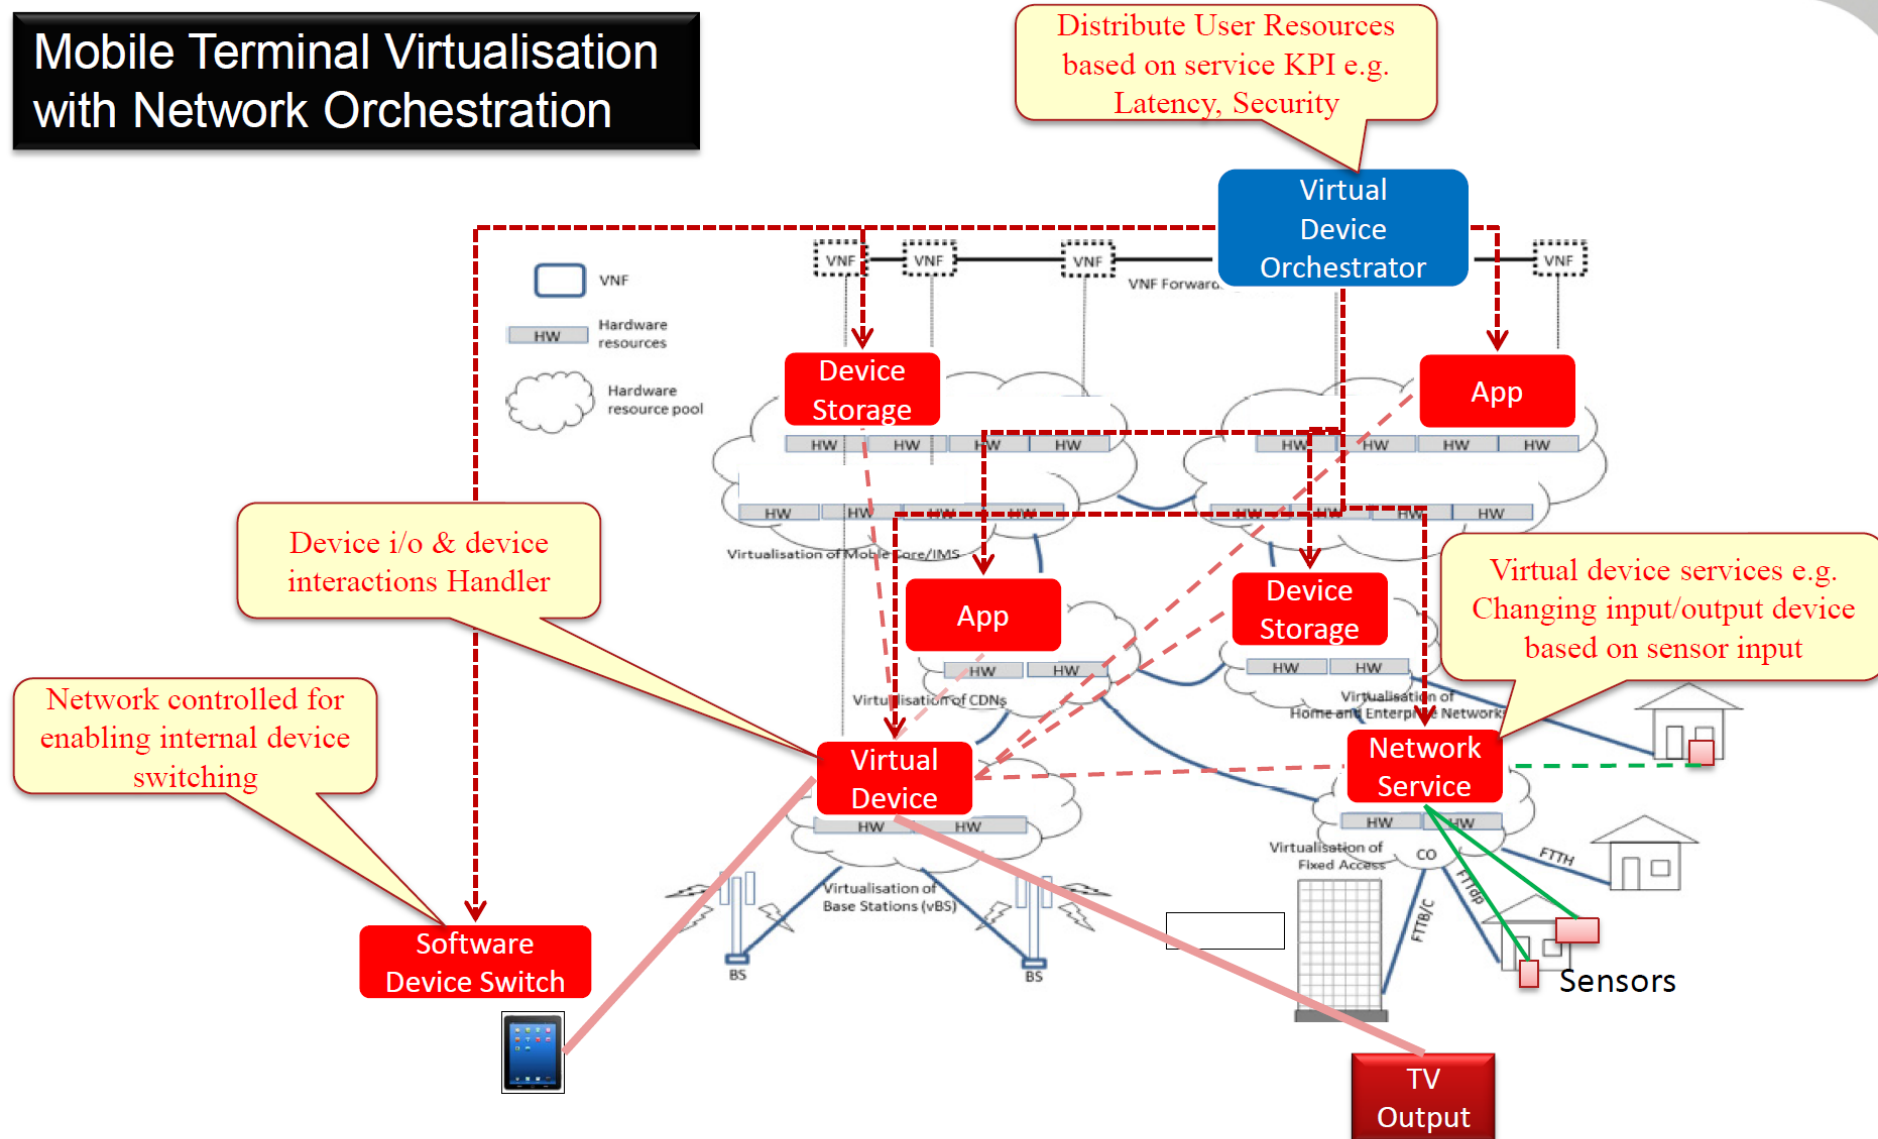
Mobile Terminal Virtualisation with Network Orchestration

Distribute User Resources based on service KPI e.g. Latency, Security

Virtual Device Orchestrator

VNF

HW

Hardware resources

Hardware resource pool

VNF VNF VNF VNF

VNF Forward

Device Storage

App

HW HW HW HW

HW HW HW HW

HW HW HW HW

HW HW HW HW

Virtualisation of Mobile Core/IMS

Device i/o & device interactions Handler

App

Device Storage

HW HW

HW HW

Virtualisation of CDNs

Virtualisation of Home and Enterprise Networks

Virtual device services e.g. Changing input/output device based on sensor input

Network controlled for enabling internal device switching

Virtual Device

HW HW

Network Service

HW HW

Virtualisation of Fixed Access

CO

FTTH

FTTdp

FTTB/C

Virtualisation of Base Stations (vBS)

BS

BS

Software Device Switch

Sensors

TV Output